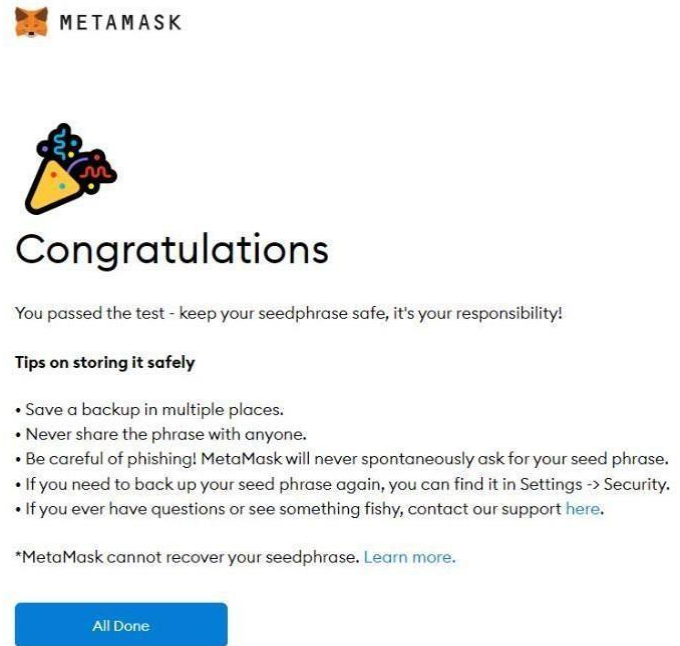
METAMASK

Congratulations

You passed the test - keep your seedphrase safe, it's your responsibility!

Tips on storing it safely

• Save a backup in multiple places.
• Never share the phrase with anyone.
• Be careful of phishing! MetaMask will never spontaneously ask for your seed phrase.
• If you need to back up your seed phrase again, you can find it in Settings -> Security.
• If you ever have questions or see something fishy, contact our support here.

*MetaMask cannot recover your seedphrase. Learn more.

All Done